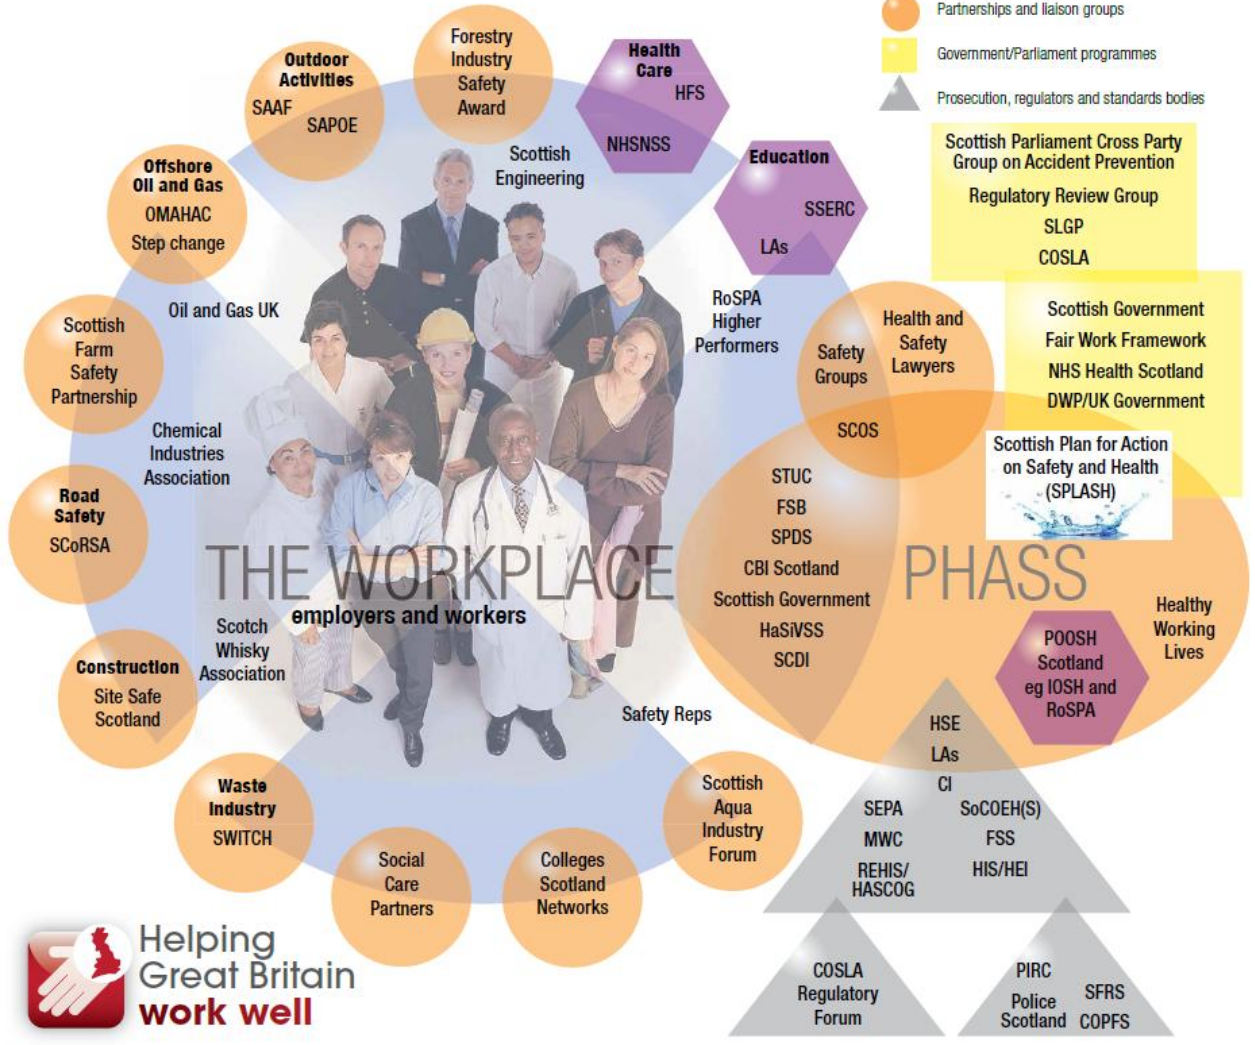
Partnerships and liaison groups

Government/Parliament programmes

Prosecution, regulators and standards bodies

Scottish Parliament Cross Party Group on Accident Prevention

Regulatory Review Group

SLGP

COSLA

Scottish Government

Fair Work Framework

NHS Health Scotland

DWP/UK Government

Scottish Plan for Action on Safety and Health (SPLASH)

Outdoor Activities
SAAF
SAPOE

Forestry Industry Safety Award

Health Care
HFS
NHSNSS

Scottish Engineering

Education
SSERC
LAs

Offshore Oil and Gas
OMAHAC
Step change

Oil and Gas UK

RoSPA Higher Performers

Safety Groups

Health and Safety Lawyers

SCOS

Scottish Farm Safety Partnership

Chemical Industries Association

Road Safety
SCoRSA

STUC
FSB
SPDS
CBI Scotland
Scottish Government
HaSiVSS
SCDI

THE WORKPLACE
employers and workers

PHASS

Healthy Working Lives

POOSH Scotland eg IOSH and RoSPA

Scotch Whisky Association

Construction
Site Safe Scotland

Safety Reps

HSE
LAs
CI

SEPA
MWC
REHIS/HASCOG

SoCOEH(S)
FSS
HIS/HEI

Waste Industry
SWITCH

Social Care Partners

Colleges Scotland Networks

Scottish Aqua Industry Forum

COSLA Regulatory Forum

PIRC
Police Scotland
SFRS
COPFS

Helping Great Britain work well